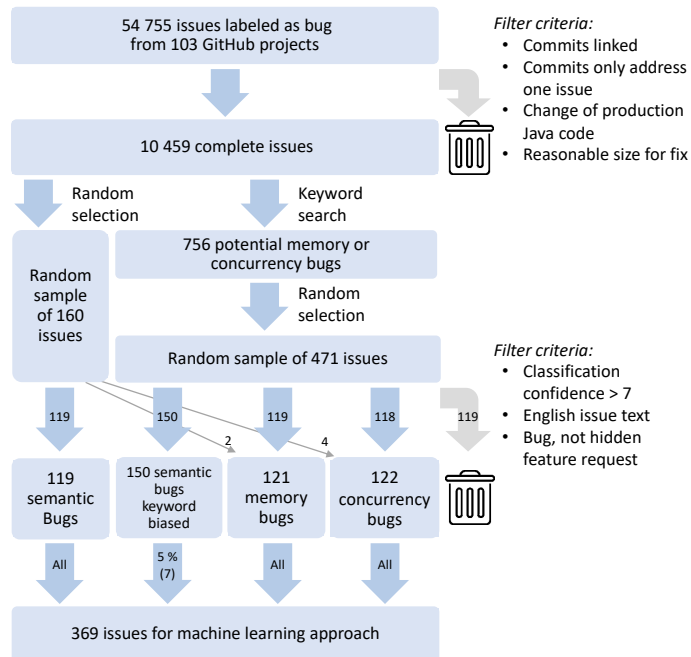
54 755 issues labeled as bug from 103 GitHub projects

Filter criteria:
- Commits linked
- Commits only address one issue
- Change of production Java code
- Reasonable size for fix

10 459 complete issues

Random selection

Keyword search

Random sample of 160 issues

756 potential memory or concurrency bugs

Random selection

Random sample of 471 issues

Filter criteria:
- Classification confidence > 7
- English issue text
- Bug, not hidden feature request

119

150

2

119

4

118

119

119 semantic Bugs

150 semantic bugs keyword biased

121 memory bugs

122 concurrency bugs

All

5 % (7)

All

All

369 issues for machine learning approach